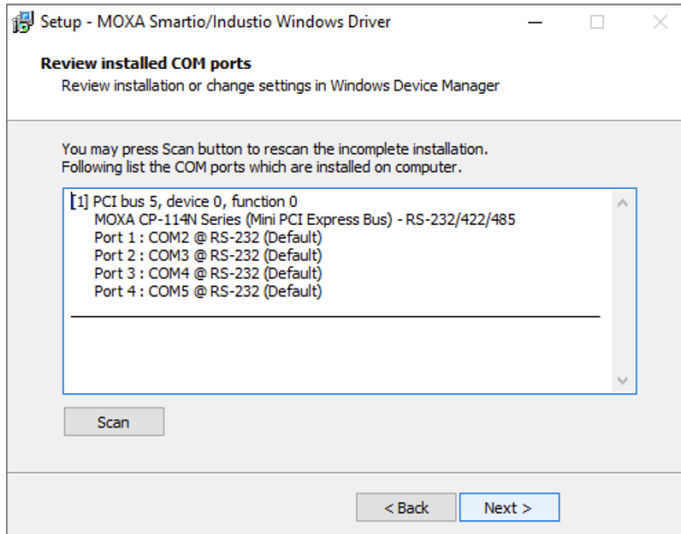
Setup - MOXA Smartio/Industio Windows Driver

**Review installed COM ports**
Review installation or change settings in Windows Device Manager

You may press Scan button to rescan the incomplete installation.
Following list the COM ports which are installed on computer.

[1] PCI bus 5, device 0, function 0
MOXA CP-114N Series (Mini PCI Express Bus) - RS-232/422/485
Port 1 : COM2 @ RS-232 (Default)
Port 2 : COM3 @ RS-232 (Default)
Port 3 : COM4 @ RS-232 (Default)
Port 4 : COM5 @ RS-232 (Default)

Scan

< Back
Next >